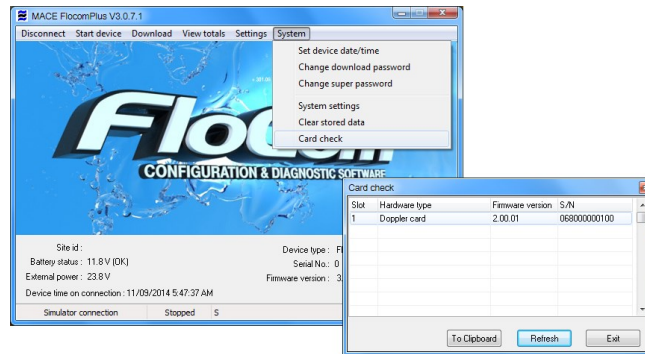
MACE FlocomPlus V3.0.7.1

Disconnect Start device Download View totals Settings System

Set device date/time
Change download password
Change super password
System settings
Clear stored data
Card check

Flocom

CONFIGURATION & DIAGNOSTIC SOFTWARE

Site id :
Battery status : 11.8 V (OK)
External power : 23.8 V
Device time on connection : 11/09/2014 5:47:37 AM

Device type : Fl
Serial No.: 0
Firmware version : 3

Simulator connection Stopped S

Card check

| Slot | Hardware type | Firmware version | S/N |
|---|---|---|---|
| 1 | Doppler card | 2.00.01 | 068000000100 |

To Clipboard Refresh Exit